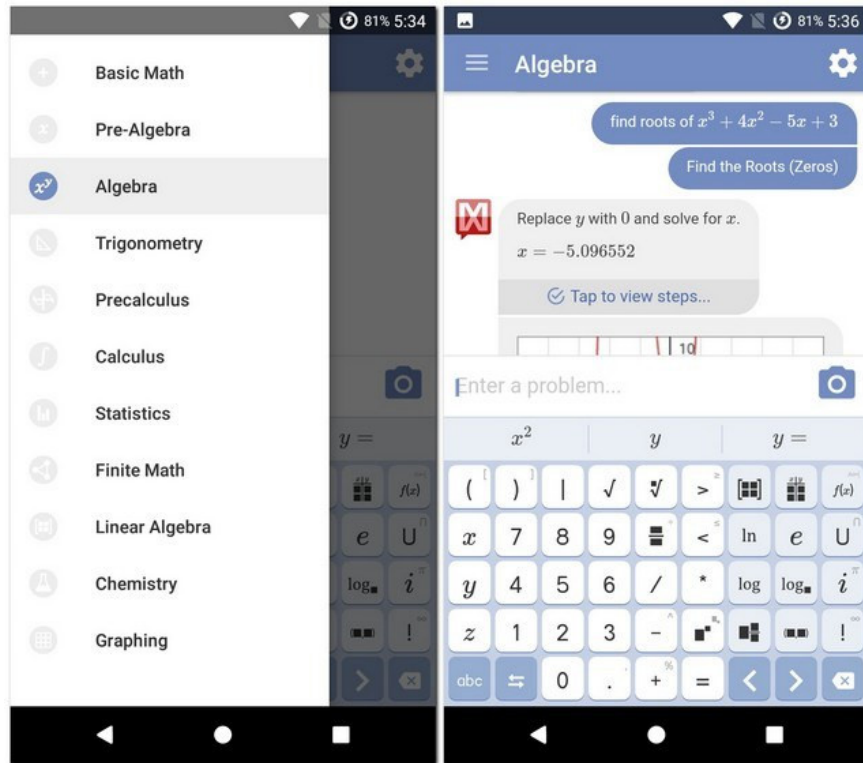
81% 5:34

Basic Math
Pre-Algebra
Algebra
Trigonometry
Precalculus
Calculus
Statistics
Finite Math
Linear Algebra
Chemistry
Graphing

$y =$
$f(x)$
$e$
U
$\log_{\blacksquare}$
$i$
!

81% 5:36

Algebra

find roots of $x^3 + 4x^2 - 5x + 3$

Find the Roots (Zeros)

Replace $y$ with $0$ and solve for $x$.

$x = -5.096552$

Tap to view steps...

10

Enter a problem...

$x^2$ | $y$ | $y =$

( ) | √ ∛ > ≥ $f(x)$
$x$ 7 8 9 < ≤ ln $e$ U
$y$ 4 5 6 / * log $\log_{\blacksquare}$ $i$
$z$ 1 2 3 − !
abc 0 . + % =